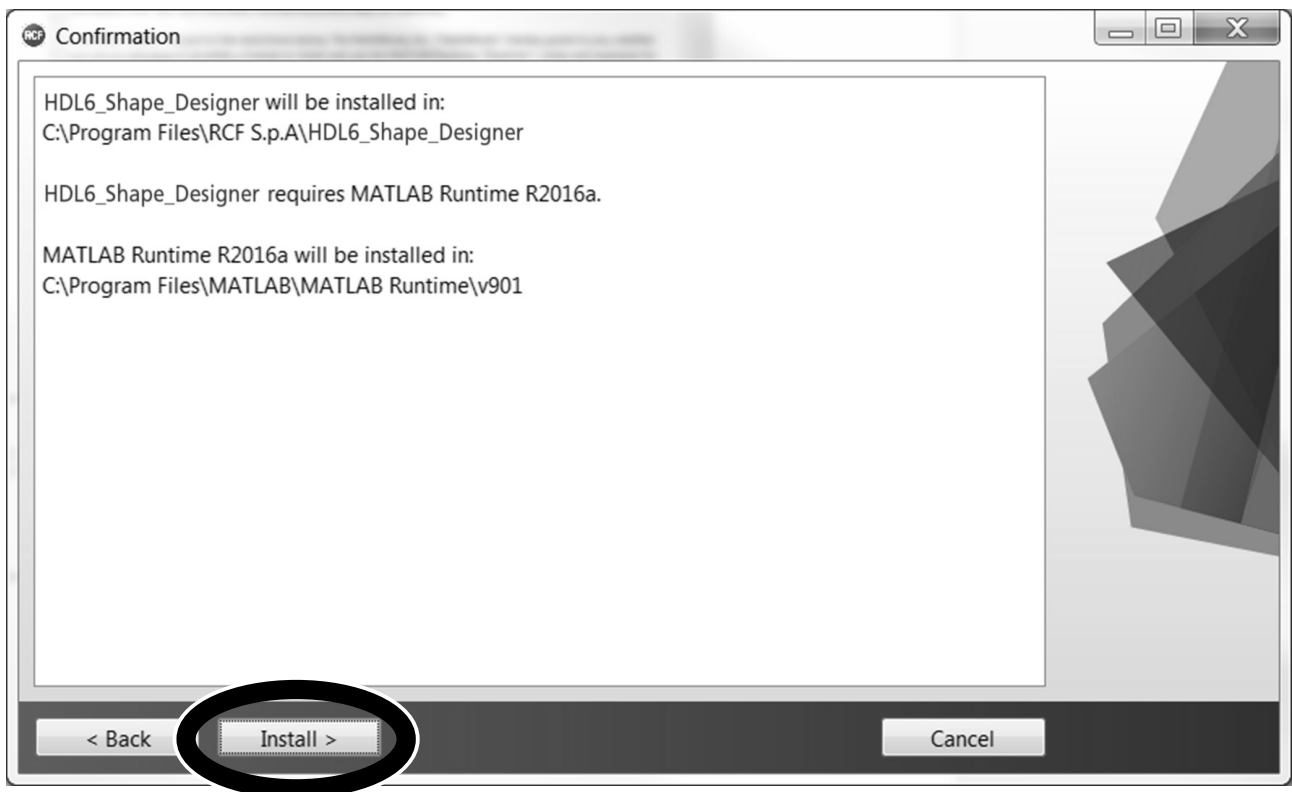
Confirmation

HDL6_Shape_Designer will be installed in:
C:\Program Files\RCF S.p.A\HDL6_Shape_Designer

HDL6_Shape_Designer requires MATLAB Runtime R2016a.

MATLAB Runtime R2016a will be installed in:
C:\Program Files\MATLAB\MATLAB Runtime\v901

< Back
Install >
Cancel